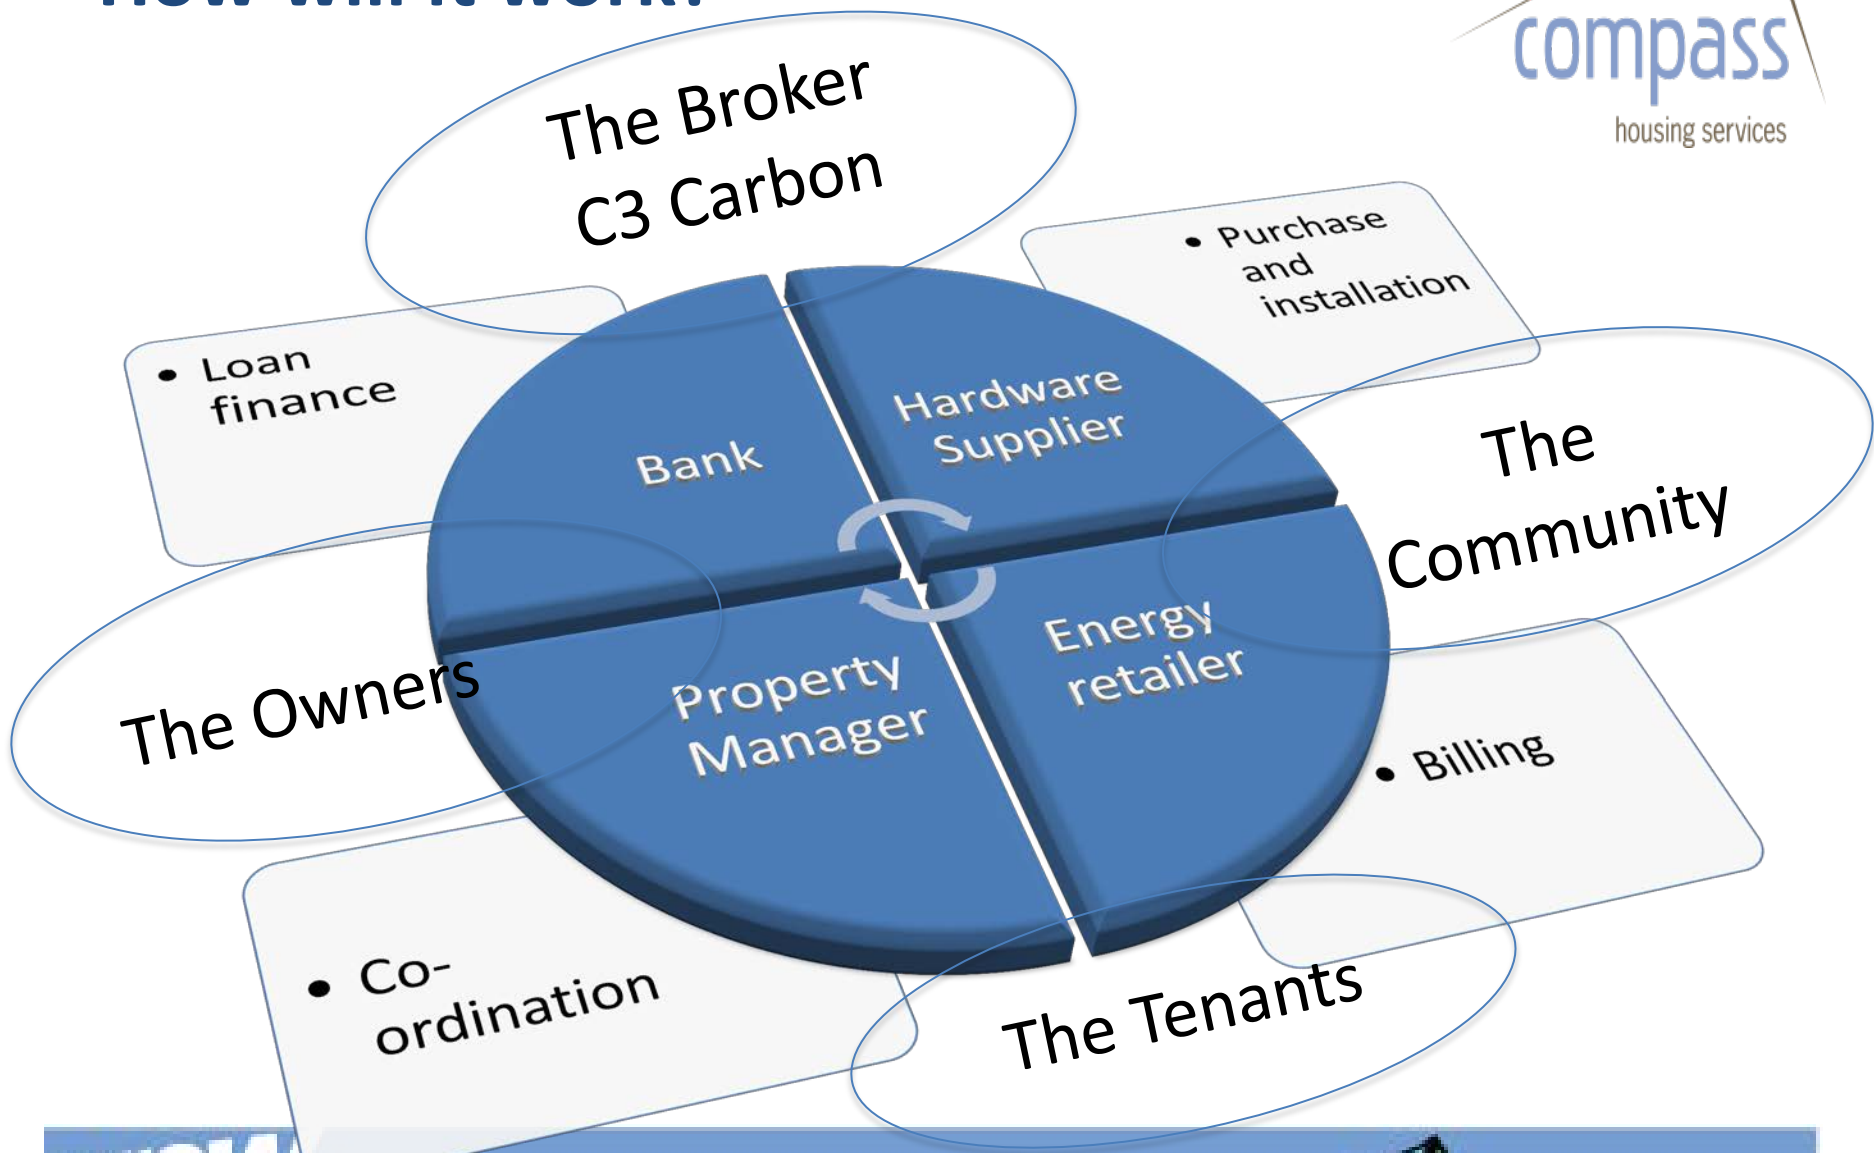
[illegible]

compass
housing services

The Broker
C3 Carbon

• Purchase and installation

• Loan finance

Bank

Hardware Supplier

The Community

The Owners

Property Manager

Energy retailer

• Billing

• Co-ordination

The Tenants